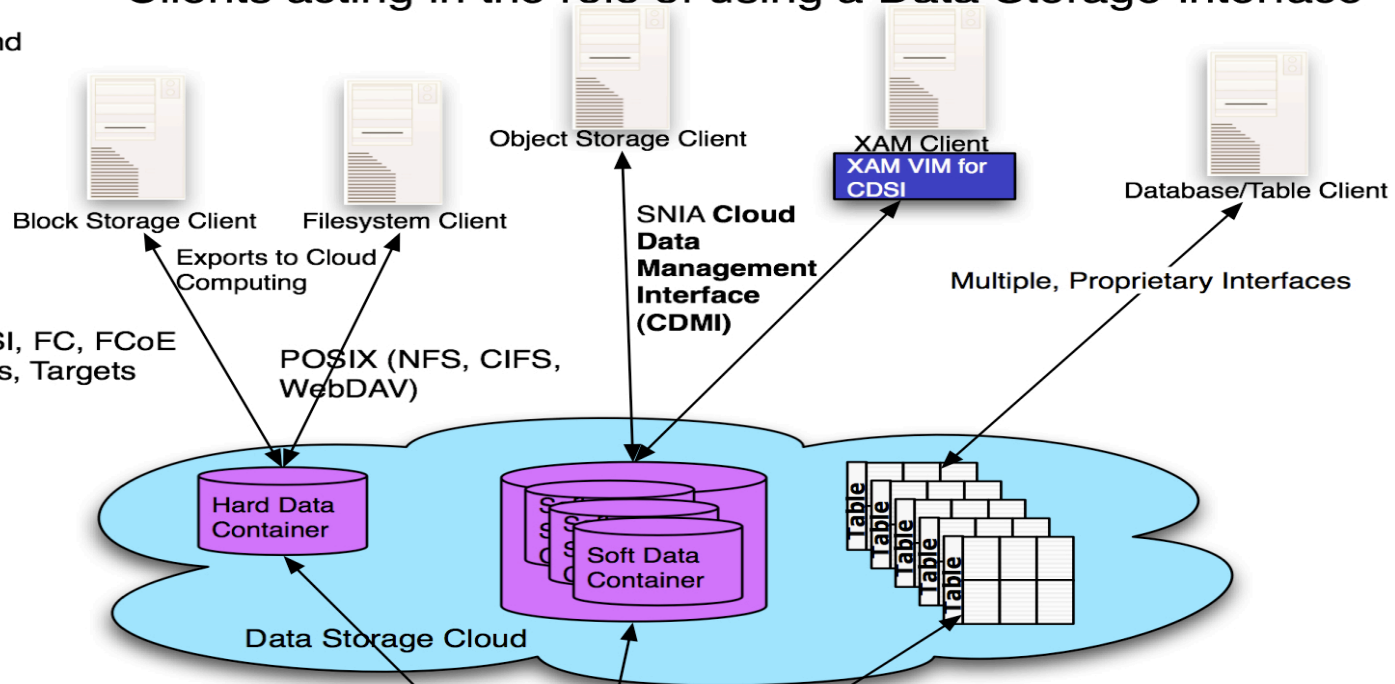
Clients acting in the role of using a Data Storage Interface

nd

Block Storage Client

Filesystem Client

Exports to Cloud Computing

Object Storage Client

SNIA **Cloud Data Management Interface (CDMI)**

XAM Client

XAM VIM for CDSI

Database/Table Client

Multiple, Proprietary Interfaces

SI, FC, FCoE
s, Targets

POSIX (NFS, CIFS, WebDAV)

Hard Data Container

Soft Data Container

Table

Table

Table

Table

Table

Data Storage Cloud